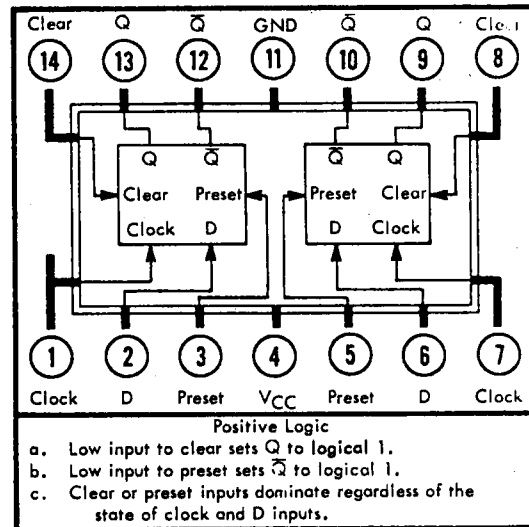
Clear Q $\overline{Q}$ GND $\overline{Q}$ Q Clear

14 13 12 11 10 9 8

Q $\overline{Q}$
Clear Preset
Clock D

$\overline{Q}$ Q
Preset Clear
D Clock

1 2 3 4 5 6 7

Clock D Preset $V_{CC}$ Preset D Clock

Positive Logic
a. Low input to clear sets Q to logical 1.
b. Low input to preset sets $\overline{Q}$ to logical 1.
c. Clear or preset inputs dominate regardless of the state of clock and D inputs.